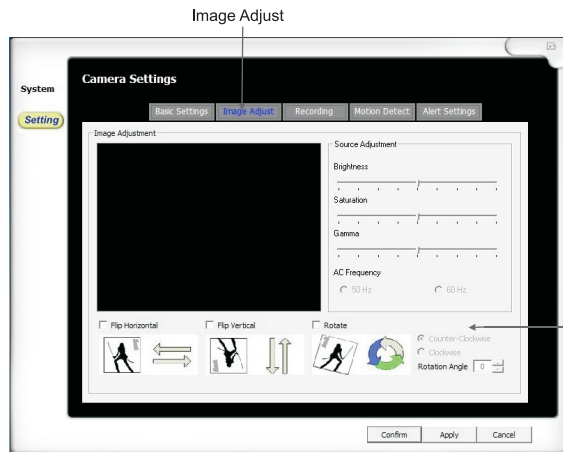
Image Adjust

System

Setting

Camera Settings

Basic Settings | Image Adjust | Recording | Motion Detect | Alert Settings

Image Adjustment

Source Adjustment

Brightness

Saturation

Gamma

AC Frequency

50 Hz

60 Hz

Flip Horizontal

Flip Vertical

Rotate

Counter-Clockwise

Clockwise

Rotation Angle 0

Confirm

Apply

Cancel